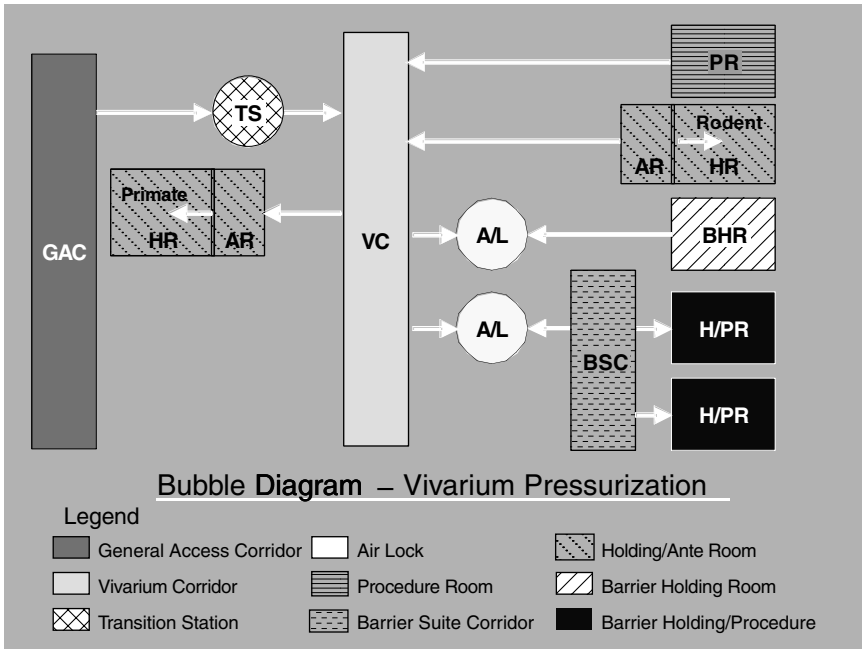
GAC

TS

VC

PR

Rodent

AR HR

Primate

HR AR

A/L

BHR

A/L

BSC

H/PR

H/PR

Bubble Diagram – Vivarium Pressurization

Legend

General Access Corridor

Air Lock

Holding/Ante Room

Vivarium Corridor

Procedure Room

Barrier Holding Room

Transition Station

Barrier Suite Corridor

Barrier Holding/Procedure